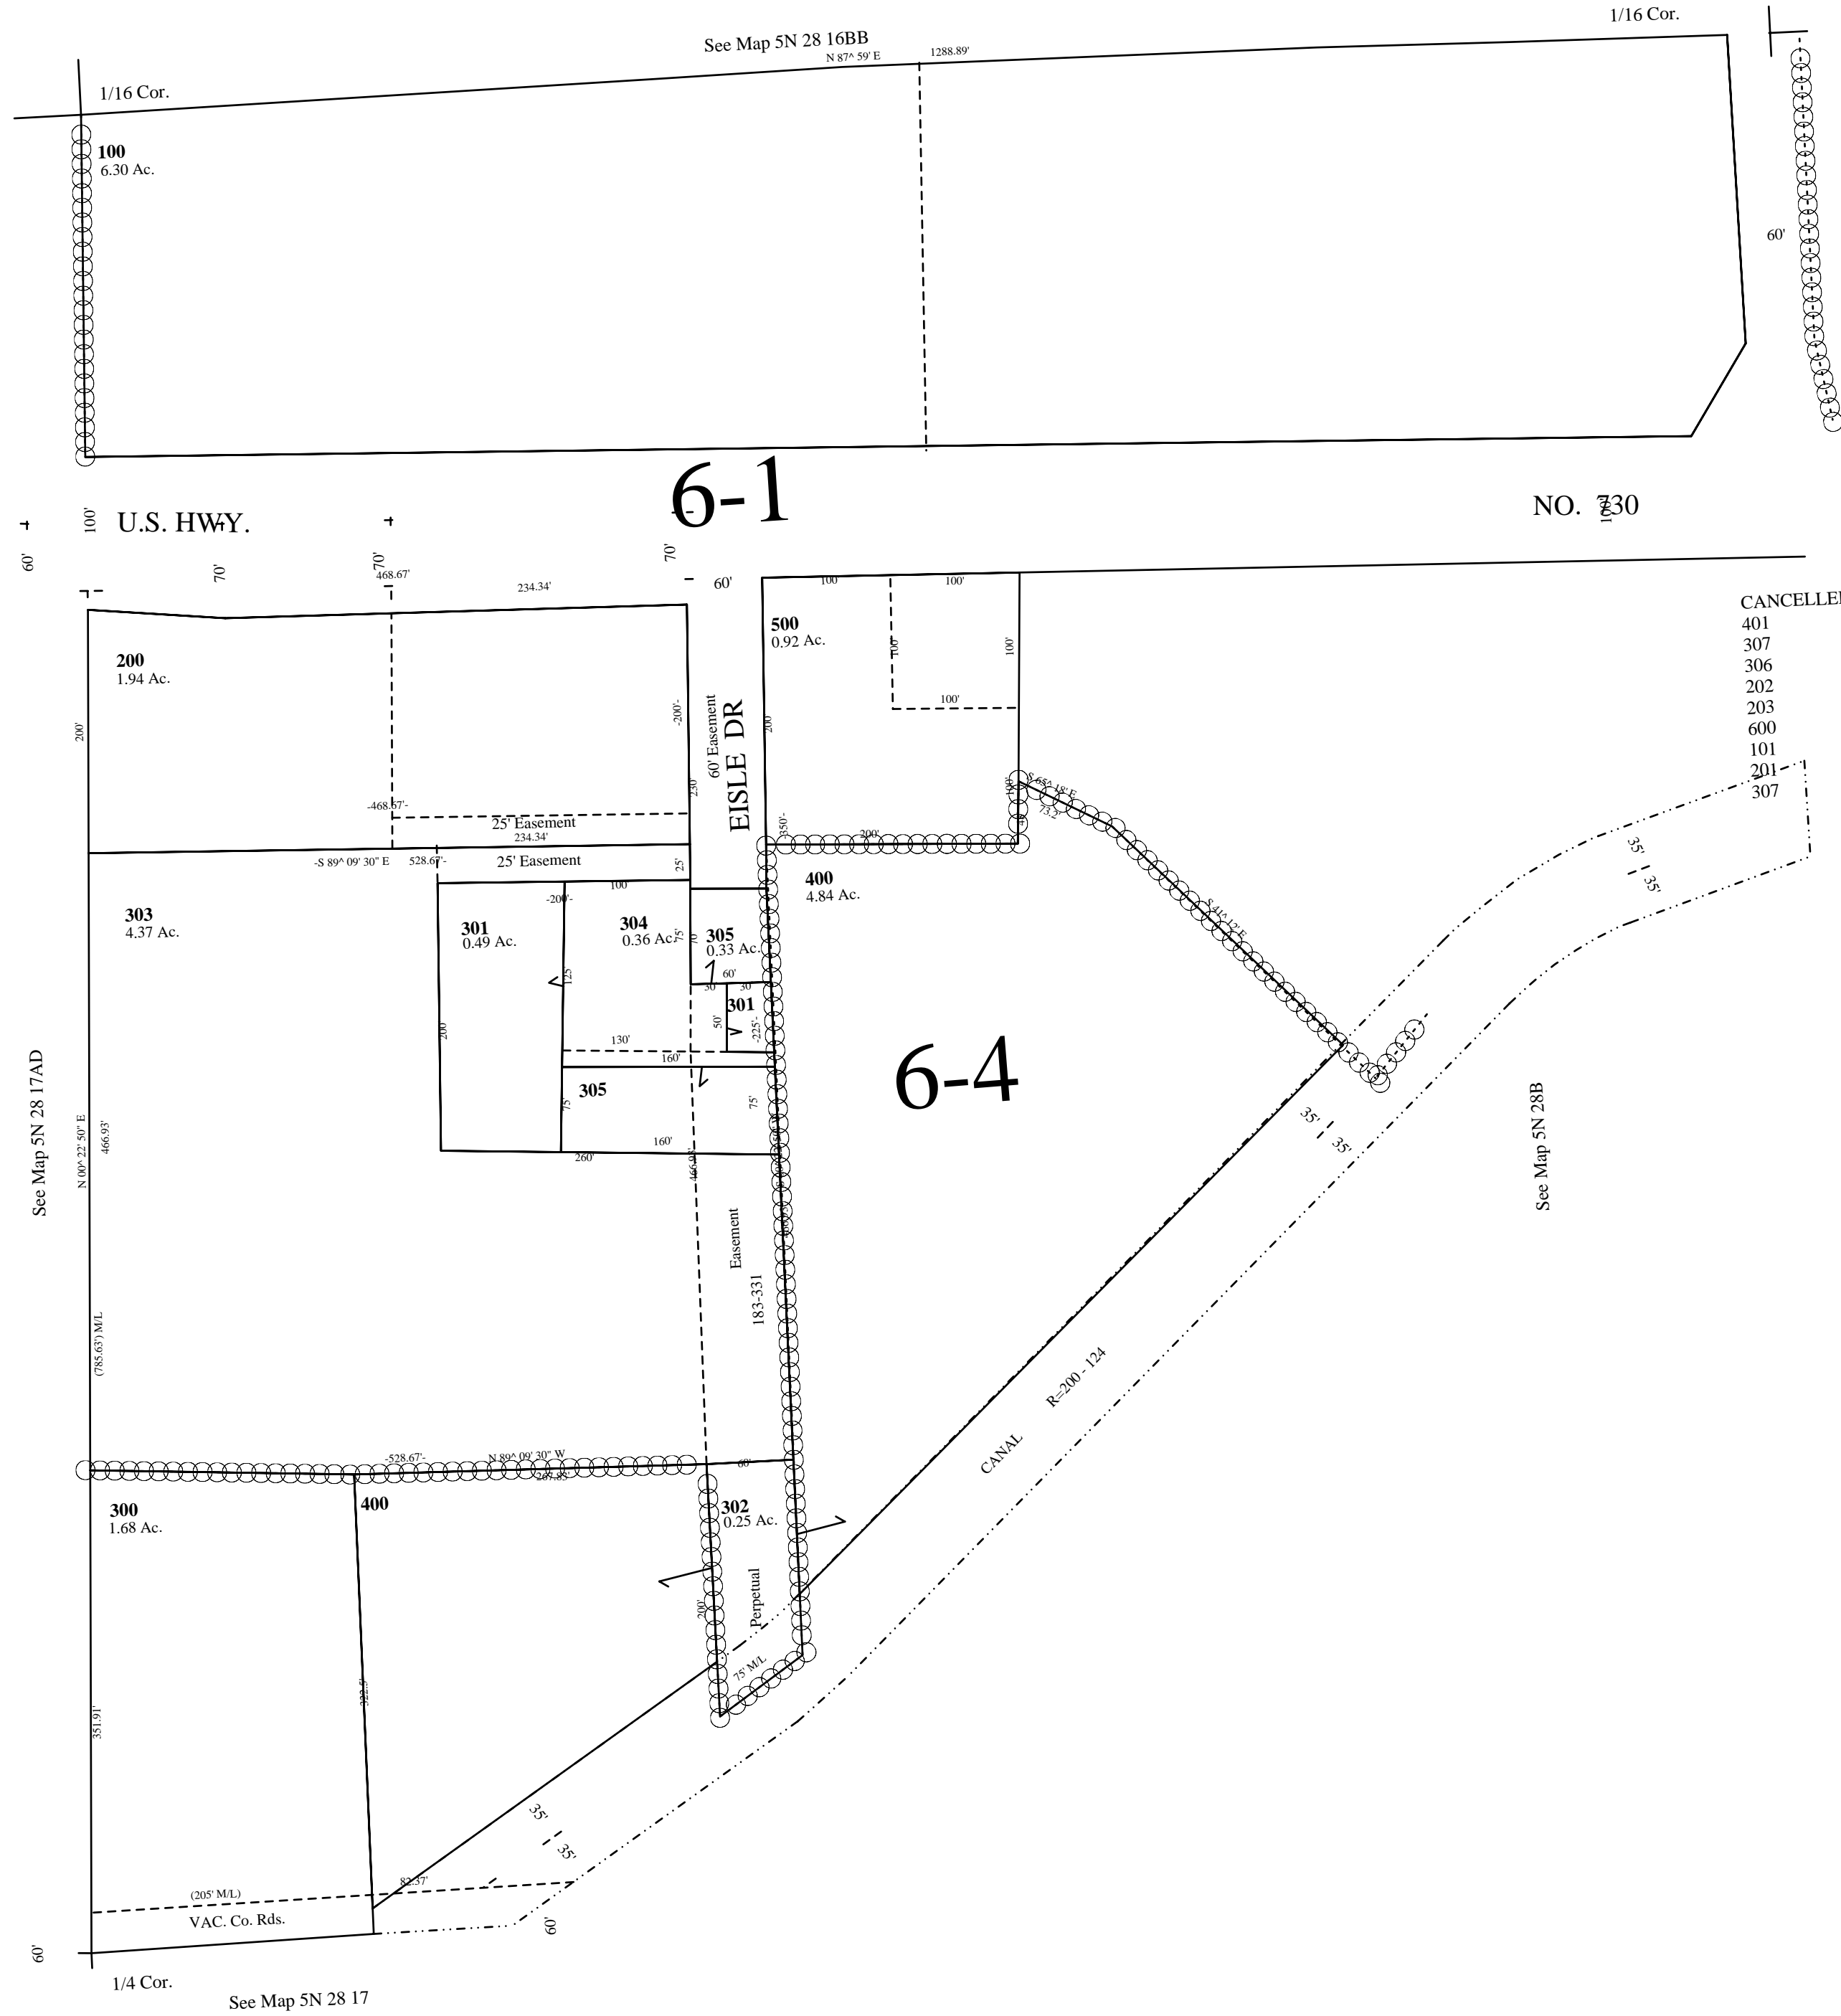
1/16 Cor.

See Map 5N 28 16BB

N 87^ 59' E

1288.89'

1/16 Cor.

100
6.30 Ac.

60'

6-1

U.S. HWY.

NO. 730

100'

60'

70'

70'

468.67'

234.34'

70'

60'

100'

100'

CANCELLED
401
307
306
202
203
600
101
201
307

200
1.94 Ac.

500
0.92 Ac.

100'

100'

100'

200'

-200'-

60' Easement

EISLE DR

200

230

-468.67'-

25' Easement

234.34'

-S 89^ 09' 30" E

528.67'-

25' Easement

25'

350'-

200'

400
4.84 Ac.

303
4.37 Ac.

100

-200'-

301
0.49 Ac.

304
0.36 Ac.

305
0.33 Ac.

75'

60'

30

30

301

50'

-225'-

125

200

130'

160'

305

75'

75'

160'

260'

6-4

35'

35'

35'

35'

See Map 5N 28 17AD

N 00^ 22' 50" E

466.93'

466.93'

(785.63') M/L

Easement

183-331

See Map 5N 28B

R=200 - 124

CANAL

-528.67'-

N 89^ 09' 30" W

60'

300
1.68 Ac.

400

302
0.25 Ac.

Perpetual

200'

75' M/L

351.91'

322.5'

35'

35'

(205' M/L)

82.37'

VAC. Co. Rds.

60'

60'

1/4 Cor.

See Map 5N 28 17